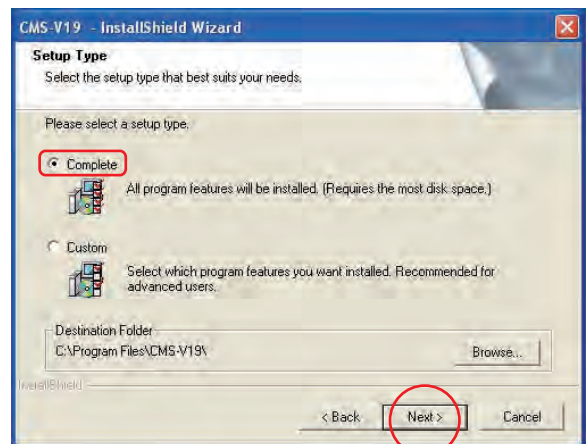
CMS-V19 - InstallShield Wizard

Setup Type

Select the setup type that best suits your needs.

Please select a setup type.

Complete

All program features will be installed. (Requires the most disk space.)

Custom

Select which program features you want installed. Recommended for advanced users.

Destination Folder

C:\Program Files\CMS-V19\

Browse...

InstallShield

< Back

Next >

Cancel